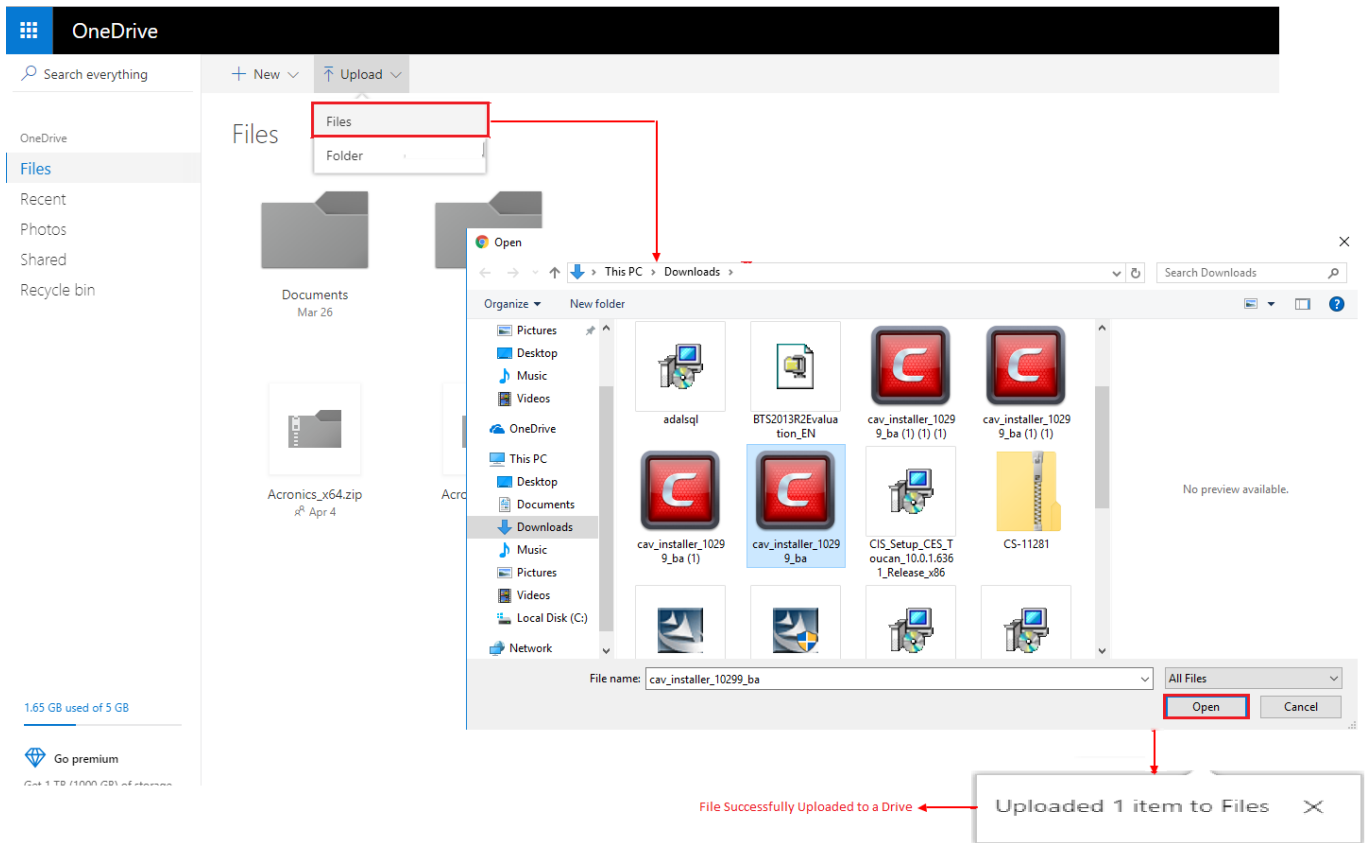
OneDrive

Search everything

New Upload

Files

Folder

OneDrive

Files

Recent

Photos

Shared

Recycle bin

Files

Documents
Mar 26

Acronics_x64.zip
Apr 4

Acro

1.65 GB used of 5 GB

Go premium

Get 1 TB (1000 GB) of storage

Open

This PC › Downloads ›

Search Downloads

Organize ▾ New folder

Pictures
Desktop
Music
Videos
OneDrive
This PC
Desktop
Documents
Downloads
Music
Pictures
Videos
Local Disk (C:)
Network

adalsql

BTS2013R2Evaluation_EN

cav_installer_10299_ba (1) (1) (1)

cav_installer_10299_ba (1) (1)

cav_installer_10299_ba (1)

cav_installer_10299_ba

CIS_Setup_CES_Toucan_10.0.1.6361_Release_x86

CS-11281

No preview available.

File name: cav_installer_10299_ba

All Files

Open

Cancel

File Successfully Uploaded to a Drive

Uploaded 1 item to Files